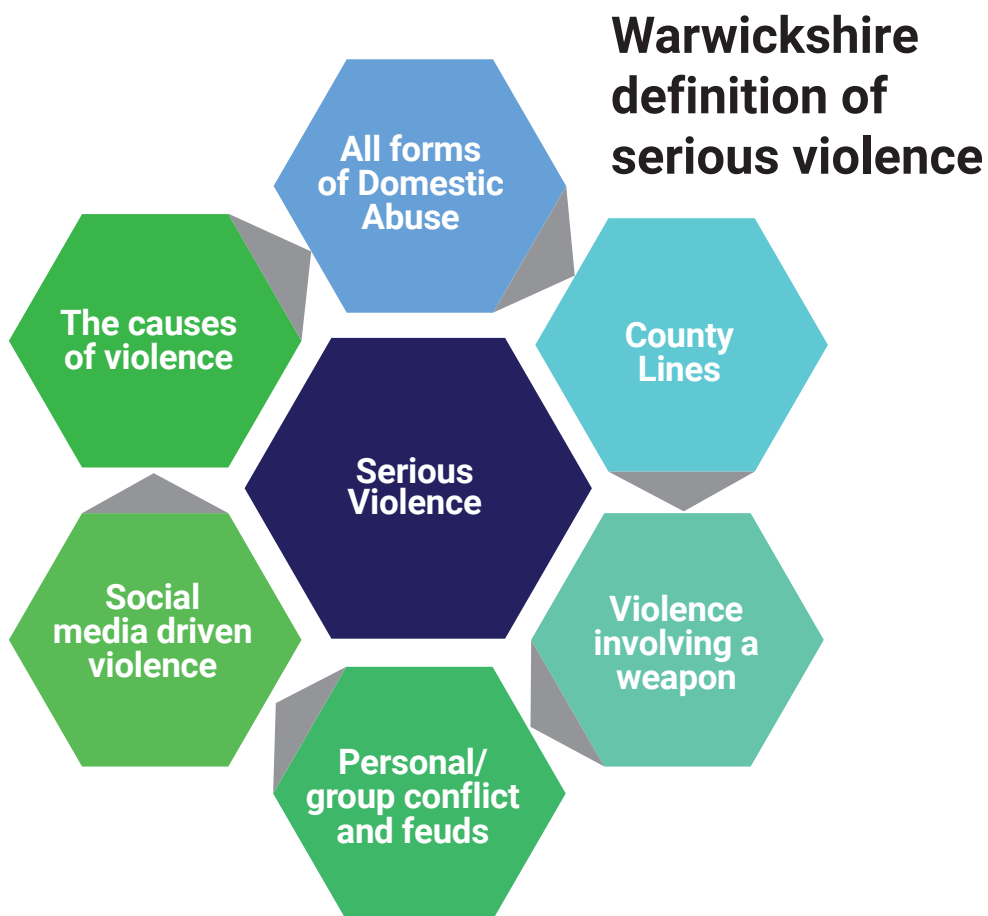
Warwickshire definition of serious violence

All forms of Domestic Abuse

The causes of violence

County Lines

Serious Violence

Violence involving a weapon

Social media driven violence

Personal/ group conflict and feuds